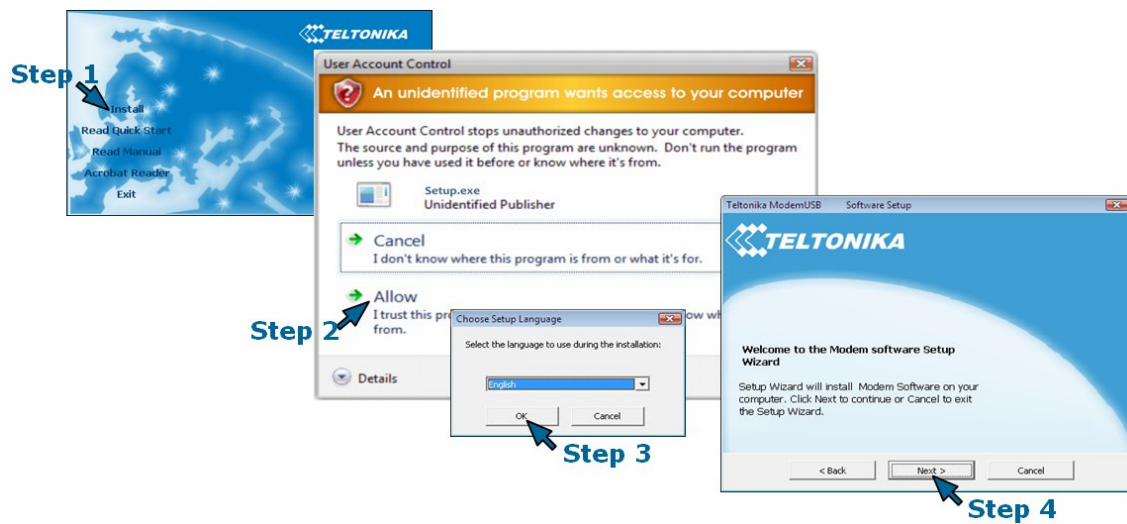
TELTONIKA

Step 1

Install
Read Quick Start
Read Manual
Acrobat Reader
Exit

User Account Control

An unidentified program wants access to your computer

User Account Control stops unauthorized changes to your computer.
The source and purpose of this program are unknown. Don't run the program unless you have used it before or know where it's from.

Setup.exe
Unidentified Publisher

Cancel
I don't know where this program is from or what it's for.

Allow
I trust this pro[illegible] ow wh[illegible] from.

Step 2

Details

Choose Setup Language

Select the language to use during the installation:

English

OK
Cancel

Step 3

Teltonika ModemUSB Software Setup

TELTONIKA

Welcome to the Modem software Setup Wizard

Setup Wizard will install Modem Software on your computer. Click Next to continue or Cancel to exit the Setup Wizard.

< Back
Next >
Cancel

Step 4